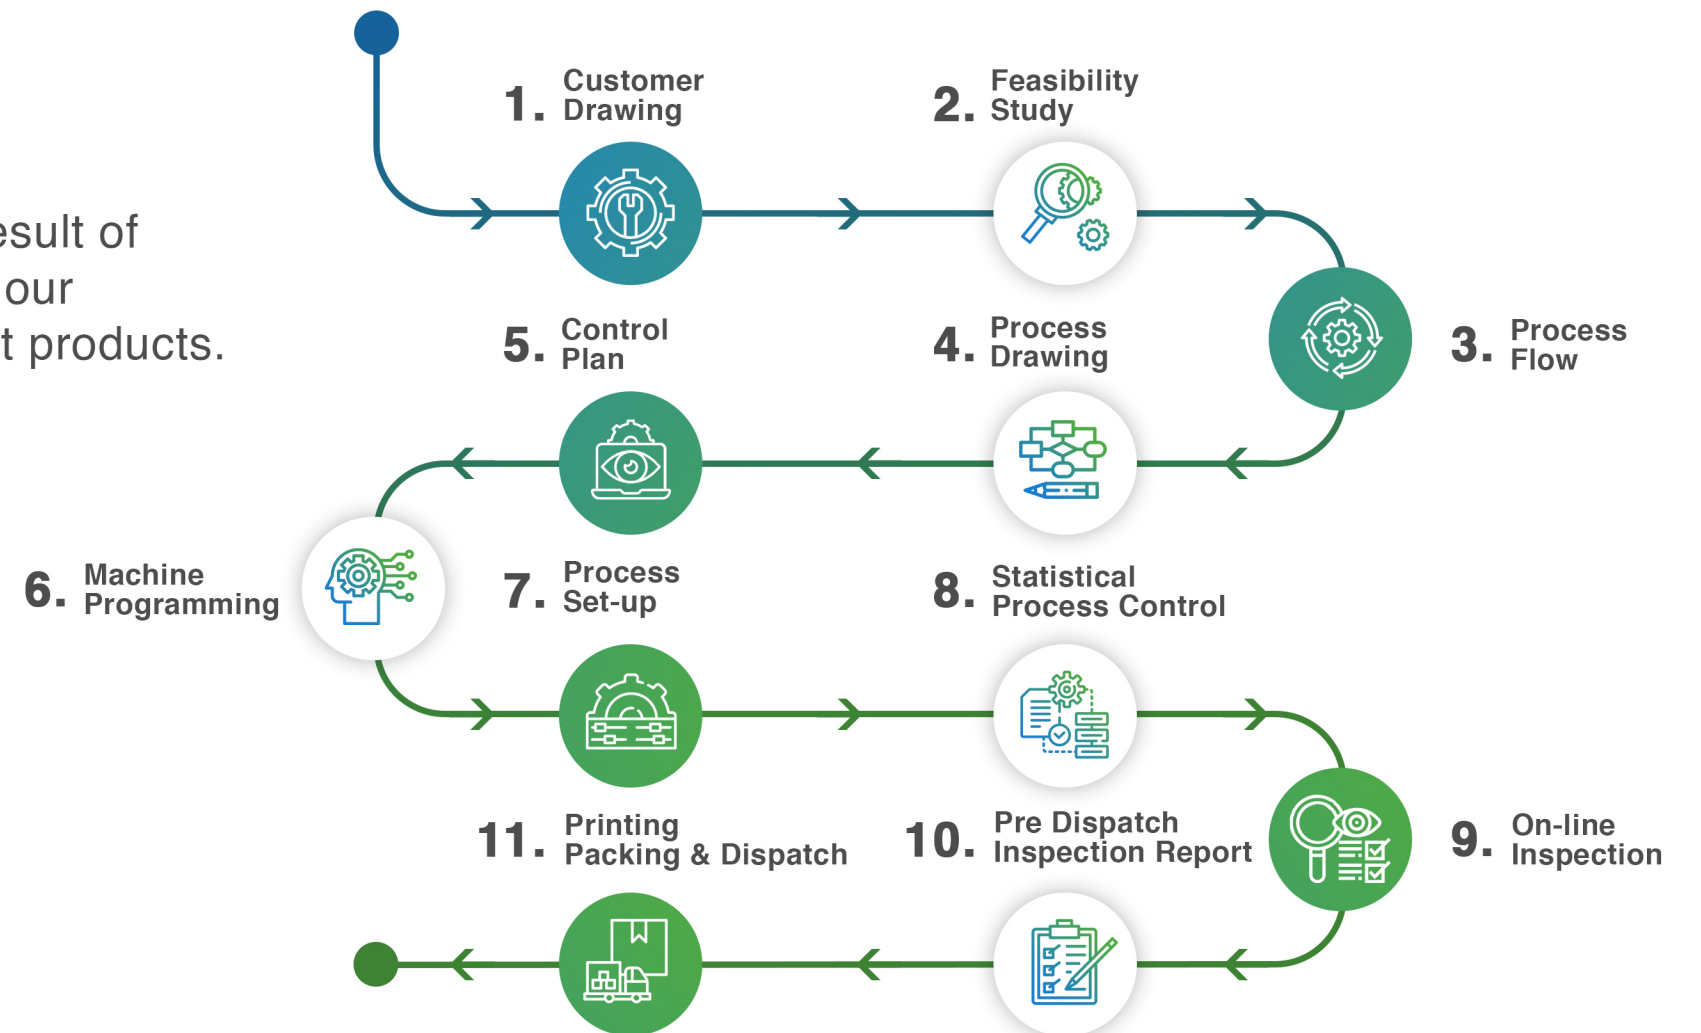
esult of
our
t products.

1. Customer Drawing

2. Feasibility Study

3. Process Flow

4. Process Drawing

5. Control Plan

6. Machine Programming

7. Process Set-up

8. Statistical Process Control

9. On-line Inspection

10. Pre Dispatch Inspection Report

11. Printing Packing & Dispatch